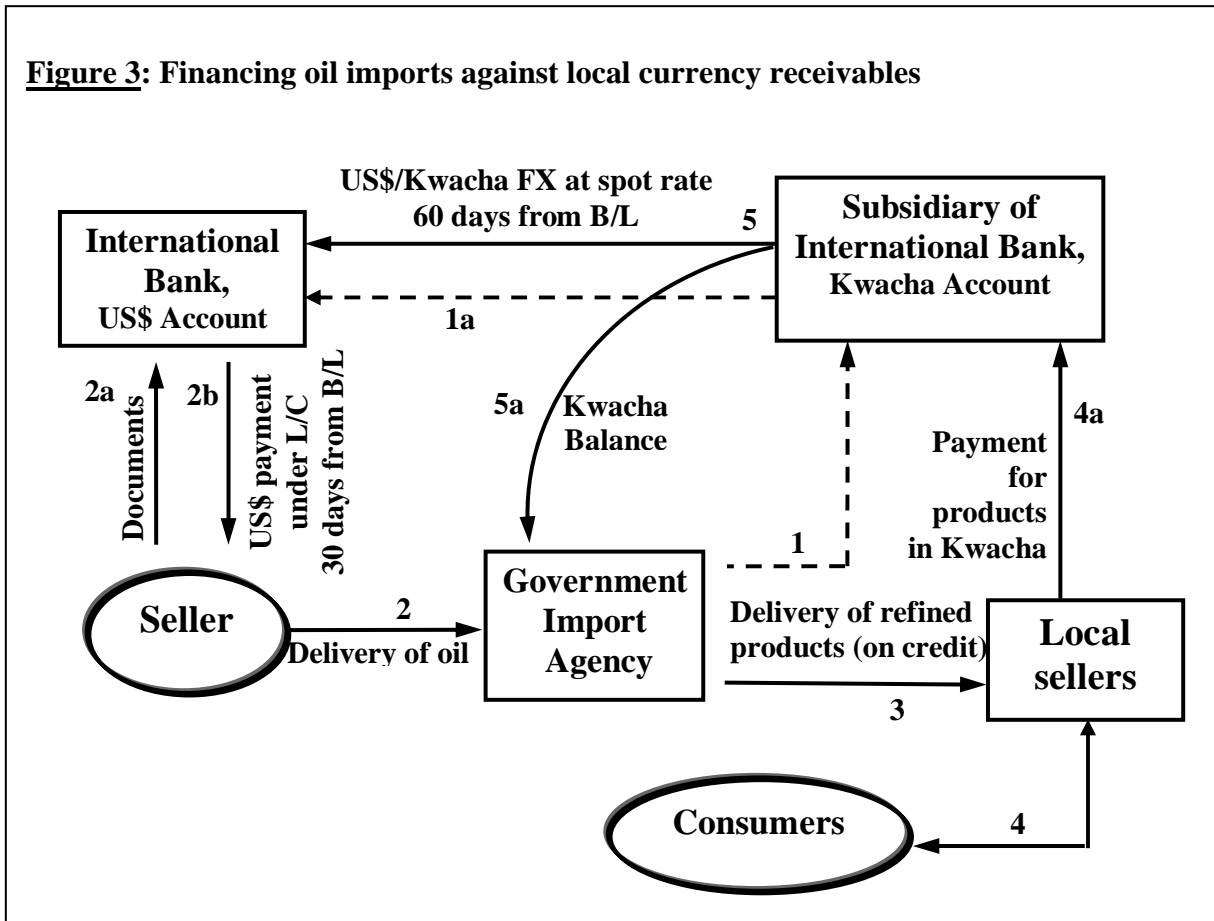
**Figure 3: Financing oil imports against local currency receivables**

US$/Kwacha FX at spot rate 60 days from B/L

5

International Bank, US$ Account

Subsidiary of International Bank, Kwacha Account

1a

2a

Documents

2b

US$ payment under L/C 30 days from B/L

5a

Kwacha Balance

4a

Payment for products in Kwacha

1

Seller

2

Delivery of oil

Government Import Agency

Delivery of refined products (on credit)

Local sellers

3

Consumers

4